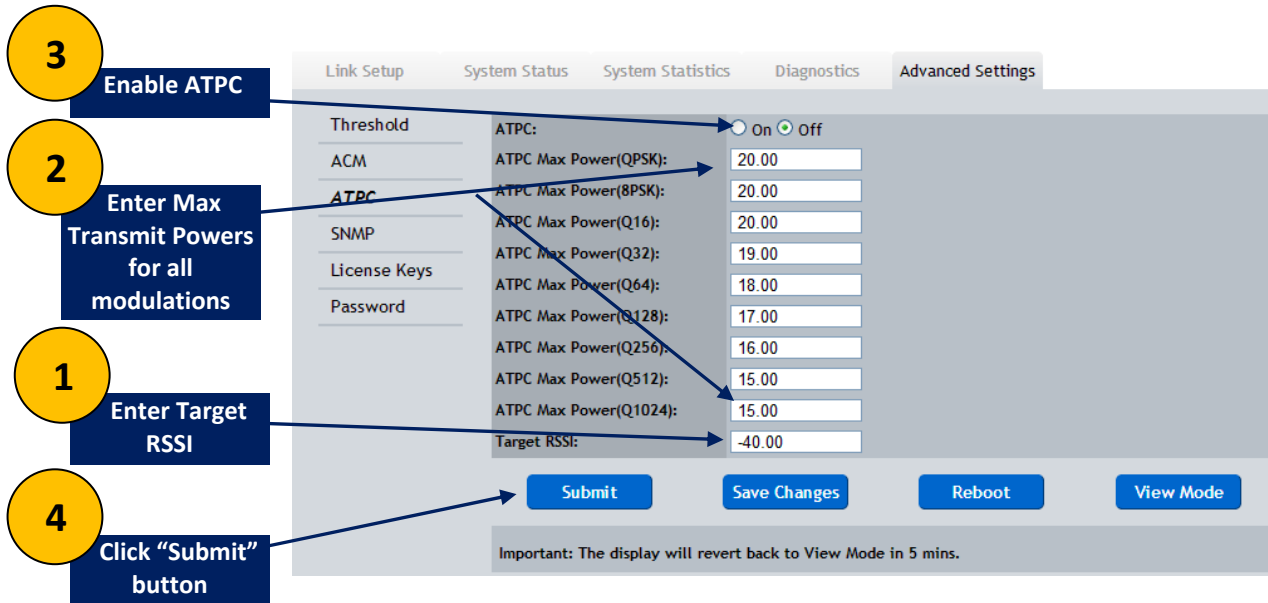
3

Enable ATPC

2

Enter Max Transmit Powers for all modulations

1

Enter Target RSSI

4

Click “Submit” button

Link Setup System Status System Statistics Diagnostics Advanced Settings

Threshold
ACM
ATPC
SNMP
License Keys
Password

| | |
|---|---|
| ATPC: | On Off |
| ATPC Max Power(QPSK): | 20.00 |
| ATPC Max Power(8PSK): | 20.00 |
| ATPC Max Power(Q16): | 20.00 |
| ATPC Max Power(Q32): | 19.00 |
| ATPC Max Power(Q64): | 18.00 |
| ATPC Max Power(Q128): | 17.00 |
| ATPC Max Power(Q256): | 16.00 |
| ATPC Max Power(Q512): | 15.00 |
| ATPC Max Power(Q1024): | 15.00 |
| Target RSSI: | -40.00 |

Submit Save Changes Reboot View Mode

Important: The display will revert back to View Mode in 5 mins.